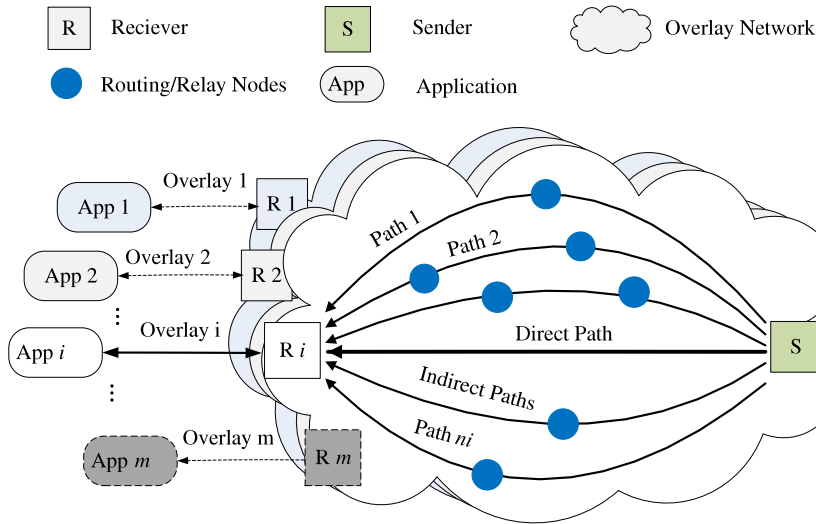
R Reciever
S Sender
Overlay Network
Routing/Relay Nodes
App Application

Overlay 1
App 1
R 1
Overlay 2
App 2
R 2
⋮
Overlay i
App $i$
R $i$
⋮
Overlay m
App $m$
R $m$
Path 1
Path 2
Direct Path
Indirect Paths
Path $ni$
S